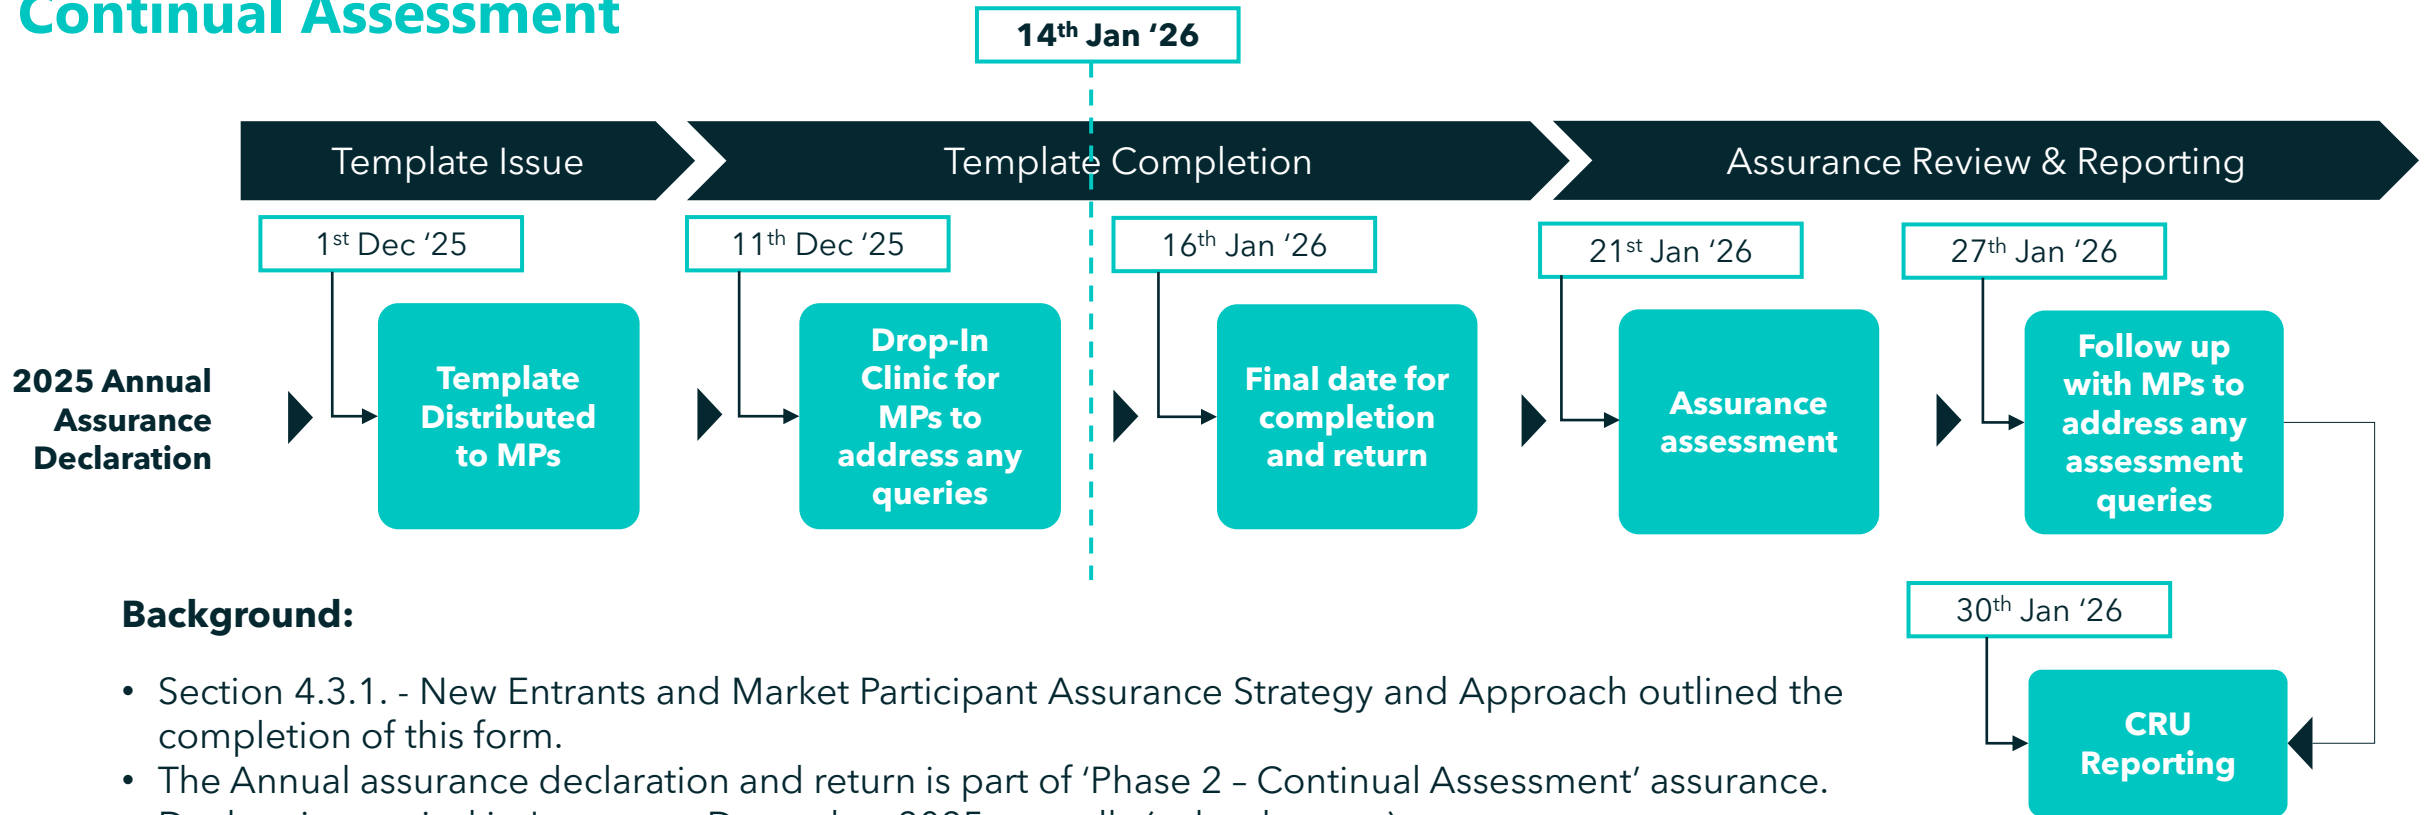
Continual Assessment

14$^{th}$ Jan '26

Template Issue

Template Completion

Assurance Review & Reporting

2025 Annual Assurance Declaration

1$^{st}$ Dec '25

Template Distributed to MPs

11$^{th}$ Dec '25

Drop-In Clinic for MPs to address any queries

16$^{th}$ Jan '26

Final date for completion and return

21$^{st}$ Jan '26

Assurance assessment

27$^{th}$ Jan '26

Follow up with MPs to address any assessment queries

30$^{th}$ Jan '26

CRU Reporting

Background:

• Section 4.3.1. - New Entrants and Market Participant Assurance Strategy and Approach outlined the completion of this form.

• The Annual assurance declaration and return is part of 'Phase 2 – Continual Assessment' assurance.

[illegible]